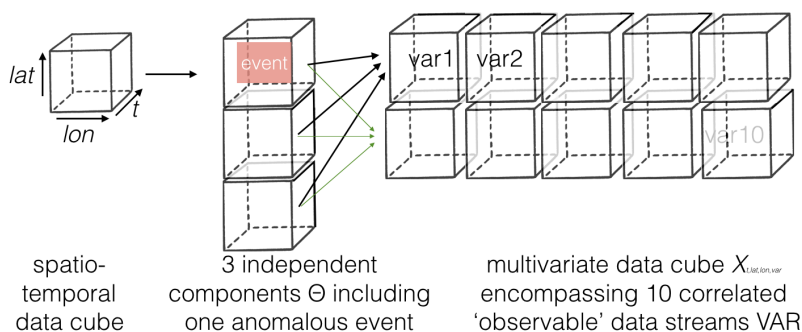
lat

t

lon

event

var1

var2

var10

spatio-temporal data cube

3 independent components Θ including one anomalous event

multivariate data cube $X_{t,lat,lon,var}$ encompassing 10 correlated 'observable' data streams VAR